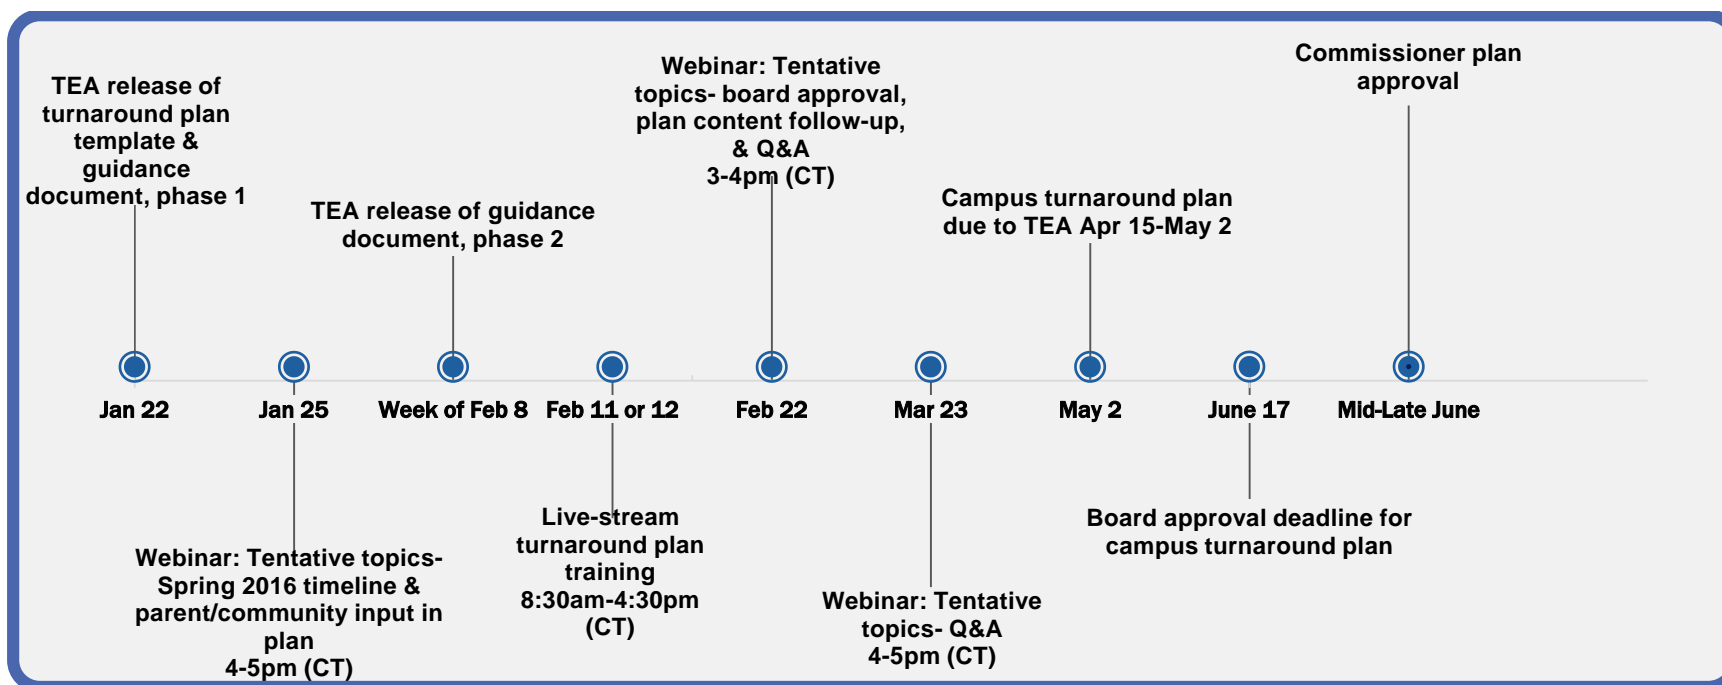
TEA release of turnaround plan template & guidance document, phase 1

TEA release of guidance document, phase 2

Webinar: Tentative topics- board approval, plan content follow-up, & Q&A
3-4pm (CT)

Campus turnaround plan due to TEA Apr 15-May 2

Commissioner plan approval

Jan 22

Jan 25

Week of Feb 8

Feb 11 or 12

Feb 22

Mar 23

May 2

June 17

Mid-Late June

Webinar: Tentative topics- Spring 2016 timeline & parent/community input in plan
4-5pm (CT)

Live-stream turnaround plan training
8:30am-4:30pm (CT)

Webinar: Tentative topics- Q&A
4-5pm (CT)

Board approval deadline for campus turnaround plan